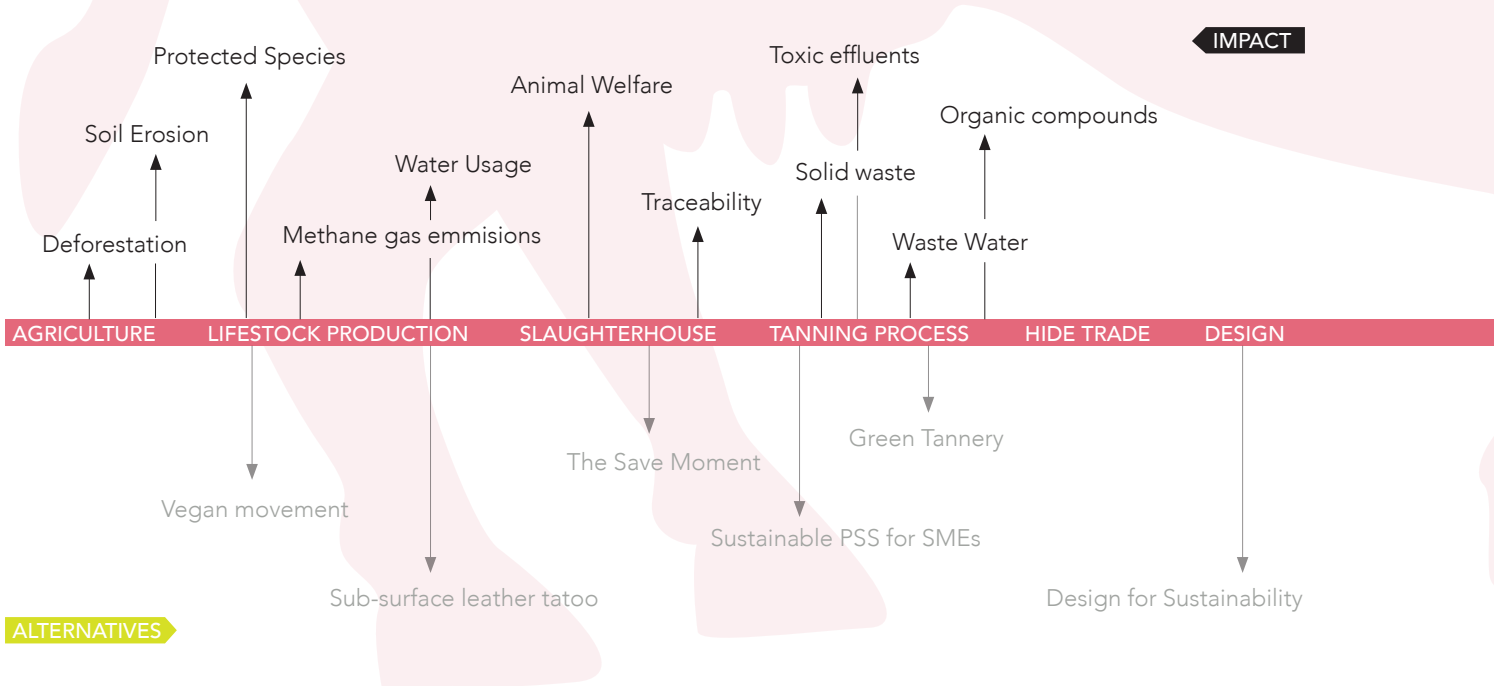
IMPACT

Protected Species

Soil Erosion

Deforestation

Water Usage

Methane gas emmisions

Animal Welfare

Traceability

Toxic effluents

Solid waste

Organic compounds

Waste Water

AGRICULTURE LIFESTOCK PRODUCTION SLAUGHTERHOUSE TANNING PROCESS HIDE TRADE DESIGN

Vegan movement

Sub-surface leather tatoo

The Save Moment

Sustainable PSS for SMEs

Green Tannery

Design for Sustainability

ALTERNATIVES